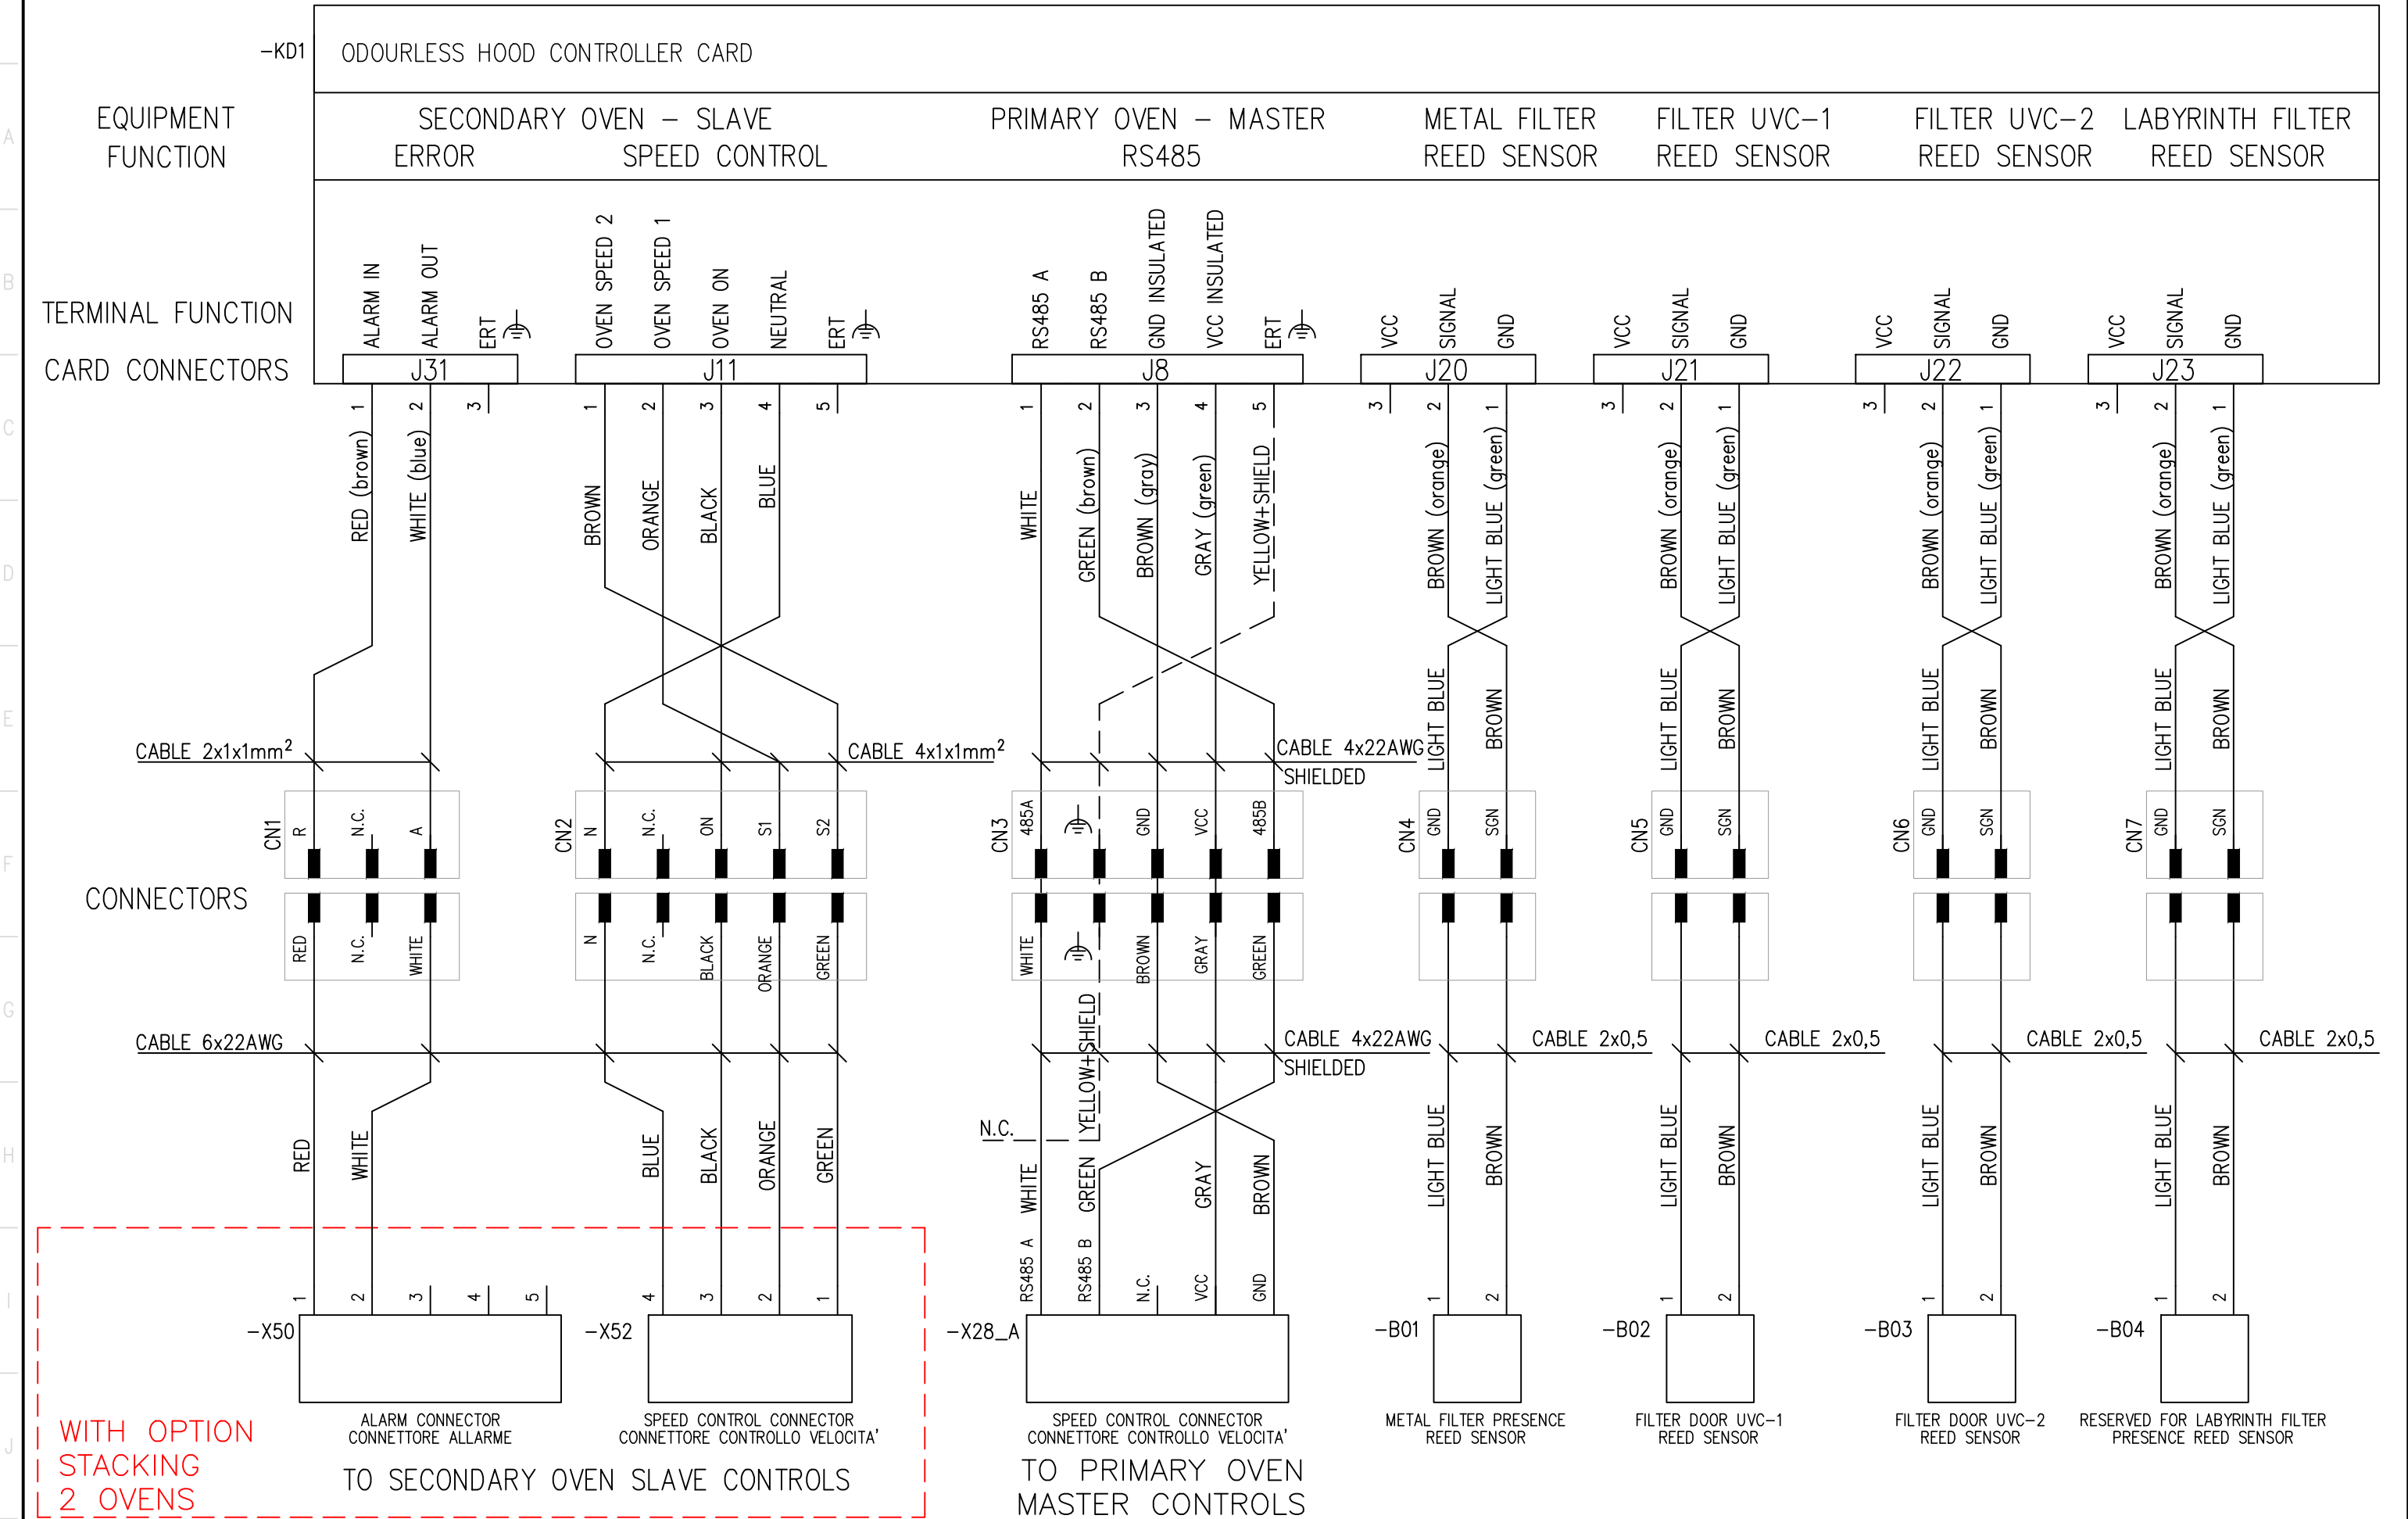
-KD1 ODOURLESS HOOD CONTROLLER CARD

EQUIPMENT FUNCTION

SECONDARY OVEN – SLAVE
ERROR SPEED CONTROL

PRIMARY OVEN – MASTER
RS485

METAL FILTER
REED SENSOR

FILTER UVC-1
REED SENSOR

FILTER UVC-2
REED SENSOR

LABYRINTH FILTER
REED SENSOR

TERMINAL FUNCTION

ALARM IN ALARM OUT ERT
OVEN SPEED 2 OVEN SPEED 1 OVEN ON NEUTRAL ERT
RS485 A RS485 B GND INSULATED VCC INSULATED ERT
VCC SIGNAL GND
VCC SIGNAL GND
VCC SIGNAL GND
VCC SIGNAL GND

CARD CONNECTORS

J31 J11 J8 J20 J21 J22 J23

1 2 3 1 2 3 4 5 1 2 3 4 5 3 2 1 3 2 1 3 2 1 3 2 1

RED (brown) WHITE (blue)
BROWN ORANGE BLACK BLUE
WHITE GREEN (brown) BROWN (gray) GRAY (green) YELLOW+SHIELD
BROWN (orange) LIGHT BLUE (green)
BROWN (orange) LIGHT BLUE (green)
BROWN (orange) LIGHT BLUE (green)
BROWN (orange) LIGHT BLUE (green)

LIGHT BLUE BROWN LIGHT BLUE BROWN LIGHT BLUE BROWN LIGHT BLUE BROWN

CABLE 2x1x1mm$^2$
CABLE 4x1x1mm$^2$
CABLE 4x22AWG SHIELDED

CN1 R N.C. A
CN2 N N.C. ON S1 S2
CN3 485A GND VCC 485B
CN4 GND SGN
CN5 GND SGN
CN6 GND SGN
CN7 GND SGN

CONNECTORS

RED N.C. WHITE
N N.C. BLACK ORANGE GREEN
WHITE BROWN GRAY GREEN

CABLE 6x22AWG
CABLE 4x22AWG SHIELDED
CABLE 2x0,5 CABLE 2x0,5 CABLE 2x0,5 CABLE 2x0,5

RED WHITE
BLUE BLACK ORANGE GREEN
N.C. YELLOW+SHIELD
WHITE GREEN GRAY BROWN
LIGHT BLUE BROWN LIGHT BLUE BROWN LIGHT BLUE BROWN LIGHT BLUE BROWN

RS485 A RS485 B N.C. VCC GND

1 2 3 4 5 4 3 2 1 1 2 1 2 1 2 1 2

-X50 -X52 -X28_A -B01 -B02 -B03 -B04

ALARM CONNECTOR
CONNETTORE ALLARME

SPEED CONTROL CONNECTOR
CONNETTORE CONTROLLO VELOCITA'

SPEED CONTROL CONNECTOR
CONNETTORE CONTROLLO VELOCITA'

METAL FILTER PRESENCE
REED SENSOR

FILTER DOOR UVC-1
REED SENSOR

FILTER DOOR UVC-2
REED SENSOR

RESERVED FOR LABYRINTH FILTER
PRESENCE REED SENSOR

WITH OPTION
STACKING
2 OVENS

TO SECONDARY OVEN SLAVE CONTROLS

TO PRIMARY OVEN
MASTER CONTROLS